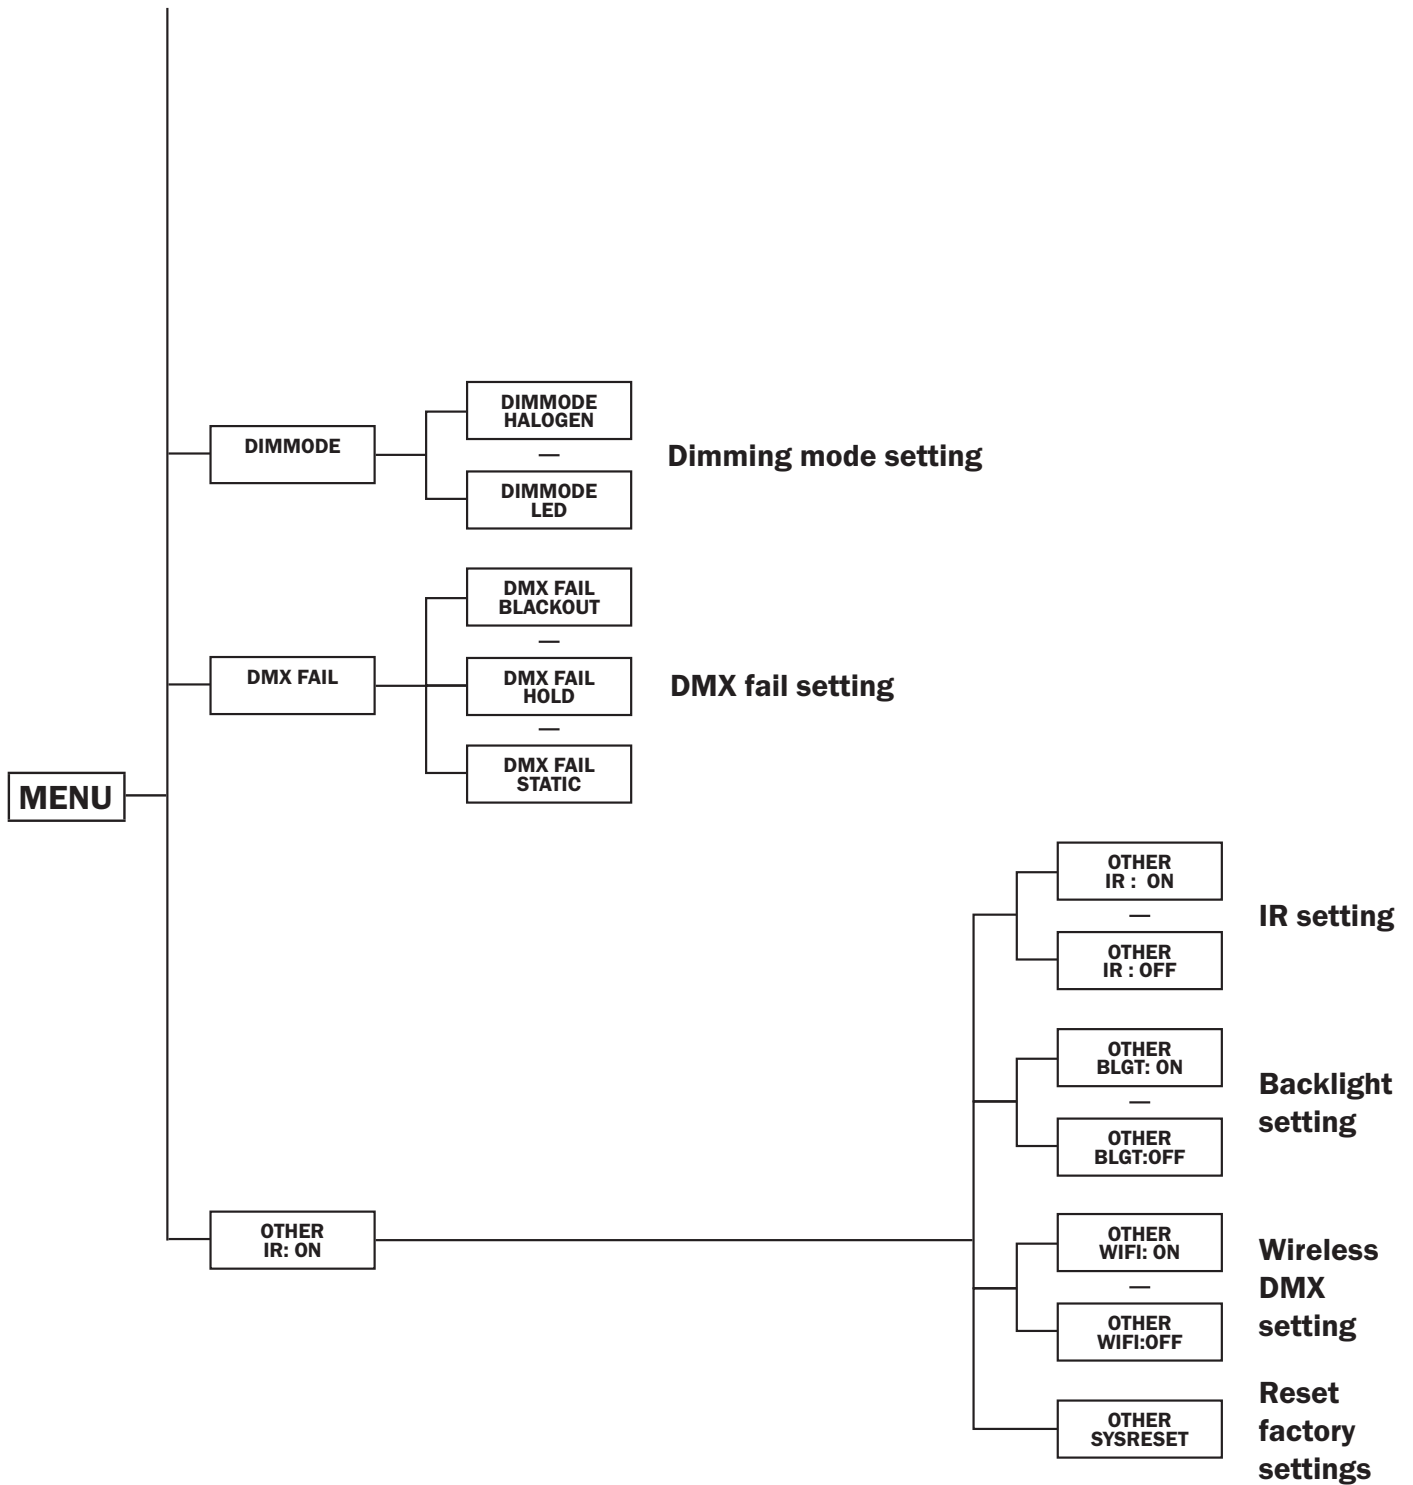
MENU

DIMMODE

DIMMODE HALOGEN

—

DIMMODE LED

Dimming mode setting

DMX FAIL

DMX FAIL BLACKOUT

—

DMX FAIL HOLD

—

DMX FAIL STATIC

DMX fail setting

OTHER IR: ON

OTHER IR : ON

—

OTHER IR : OFF

IR setting

OTHER BLGT: ON

—

OTHER BLGT:OFF

Backlight setting

OTHER WIFI: ON

—

OTHER WIFI:OFF

Wireless DMX setting

OTHER SYSRESET

Reset factory settings